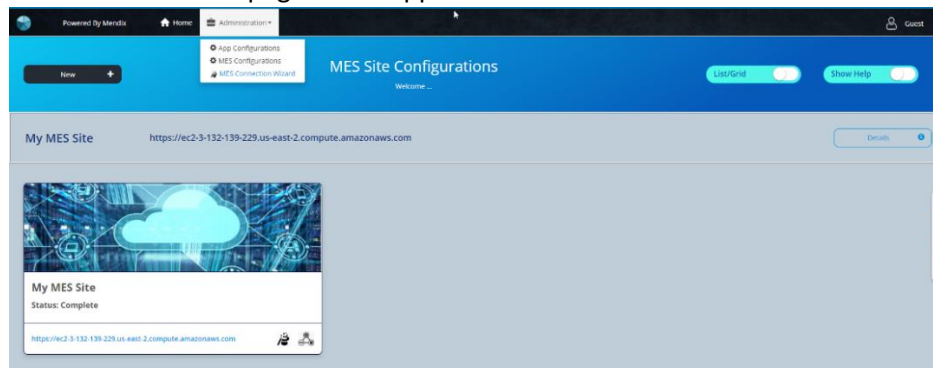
Powered By Mendix Home Administration▾

App Configurations
MES Configurations
MES Connection Wizard

Guest

New +

MES Site Configurations
Welcome ...

List/Grid
Show Help

My MES Site https://ec2-3-132-139-229.us-east-2.compute.amazonaws.com

Details

My MES Site
Status: Complete

https://ec2-3-132-139-229.us-east-2.compute.amazonaws.com